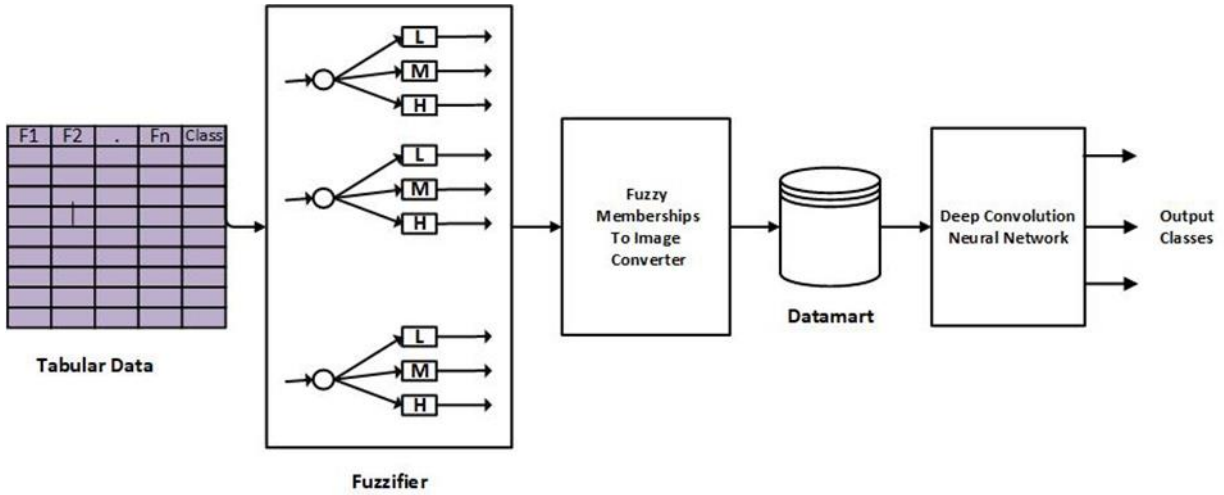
| F1 | F2 | . | Fn | Class |
|---|---|---|---|---|
| | | | | |
| | | | | |
| | | | | |
| | | | | |
| | | | | |
| | | | | |
| | | | | |
| | | | | |
| | | | | |

Tabular Data

L
M
H
L
M
H
L
M
H

Fuzzifier

Fuzzy Memberships To Image Converter

Datamart

Deep Convolution Neural Network

Output Classes